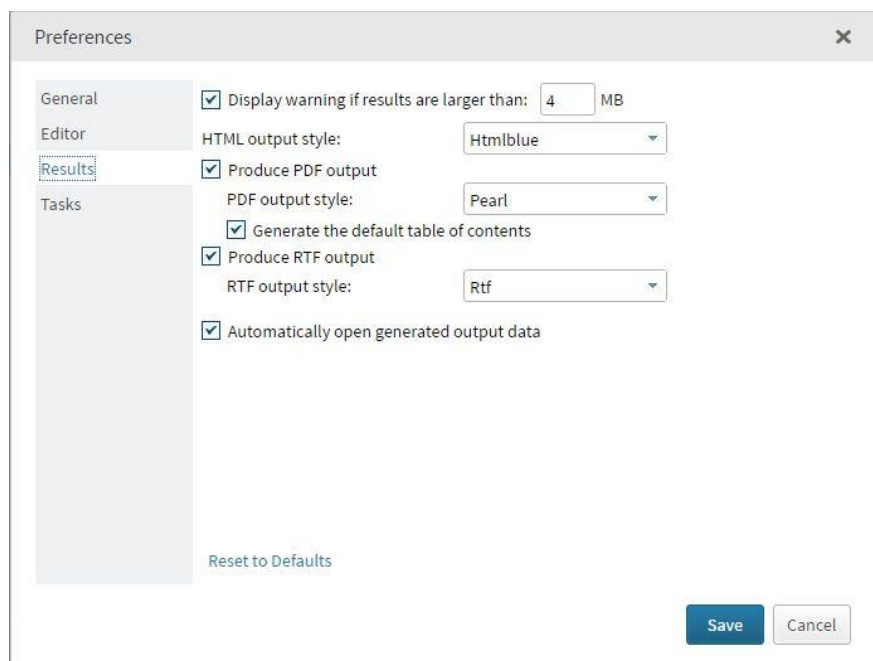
Preferences

×

General
Editor
Results
Tasks

Display warning if results are larger than: 4 MB

HTML output style: Htmlblue

Produce PDF output

PDF output style: Pearl

Generate the default table of contents

Produce RTF output

RTF output style: Rtf

Automatically open generated output data

Reset to Defaults

Save

Cancel